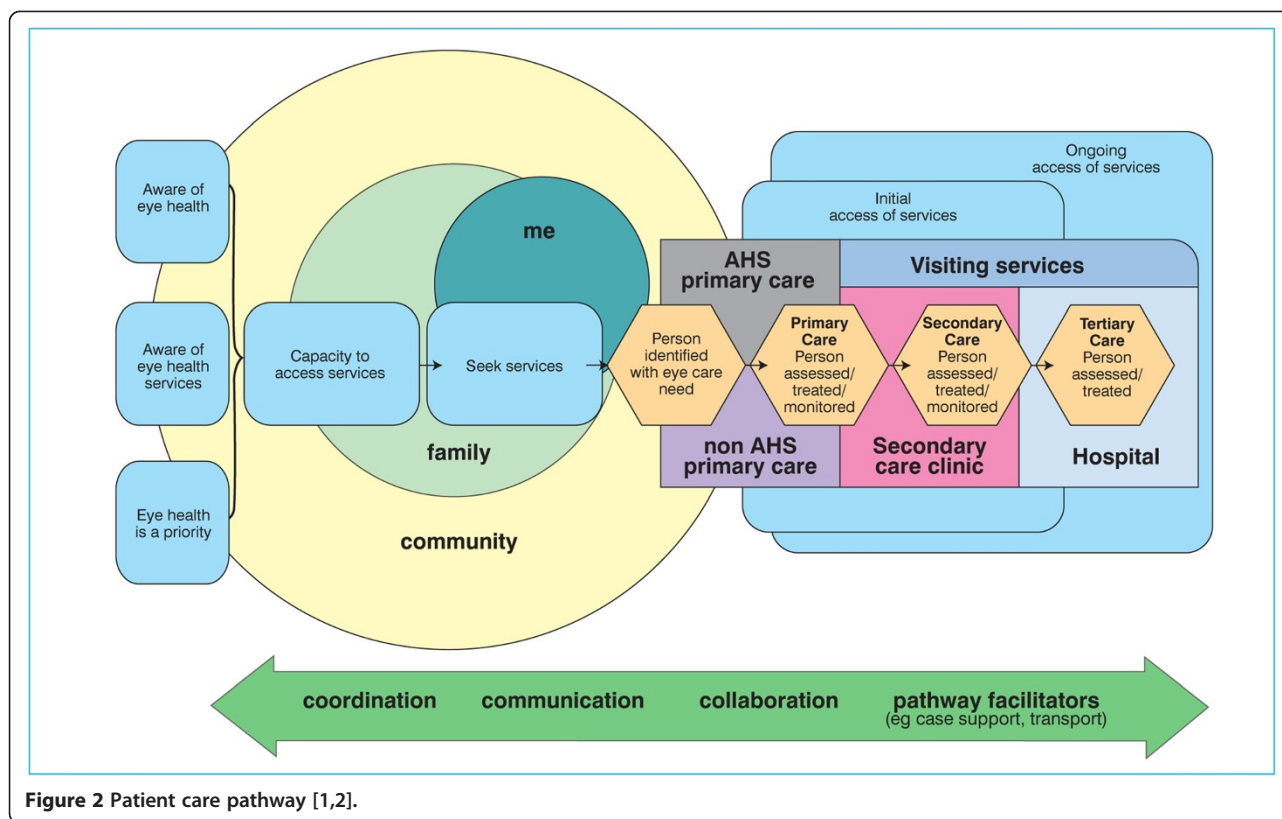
Aware of eye health

Aware of eye health services

Eye health is a priority

me

Capacity to access services

Seek services

family

community

Ongoing access of services

Initial access of services

AHS primary care

Visiting services

Person identified with eye care need

Primary Care Person assessed/ treated/ monitored

Secondary Care Person assessed/ treated/ monitored

Tertiary Care Person assessed/ treated

non AHS primary care

Secondary care clinic

Hospital

coordination communication collaboration pathway facilitators (eg case support, transport)

Figure 2 Patient care pathway [1,2].